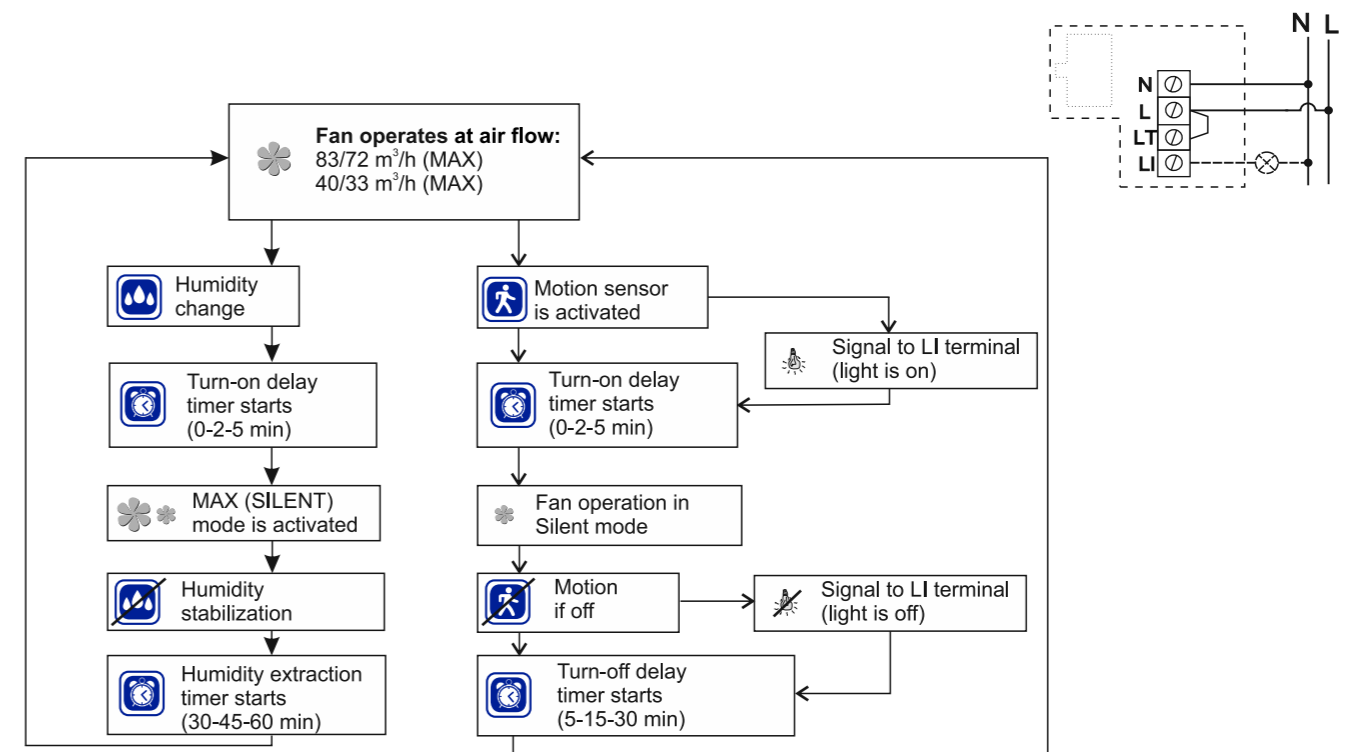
N L

N
L
LT
LI

**Fan operates at air flow:**
83/72 $m^3$/h (MAX)
40/33 $m^3$/h (MAX)

Humidity change

Turn-on delay timer starts (0-2-5 min)

MAX (SILENT) mode is activated

Humidity stabilization

Humidity extraction timer starts (30-45-60 min)

Motion sensor is activated

Signal to LI terminal (light is on)

Turn-on delay timer starts (0-2-5 min)

Fan operation in Silent mode

Motion if off

Signal to LI terminal (light is off)

Turn-off delay timer starts (5-15-30 min)